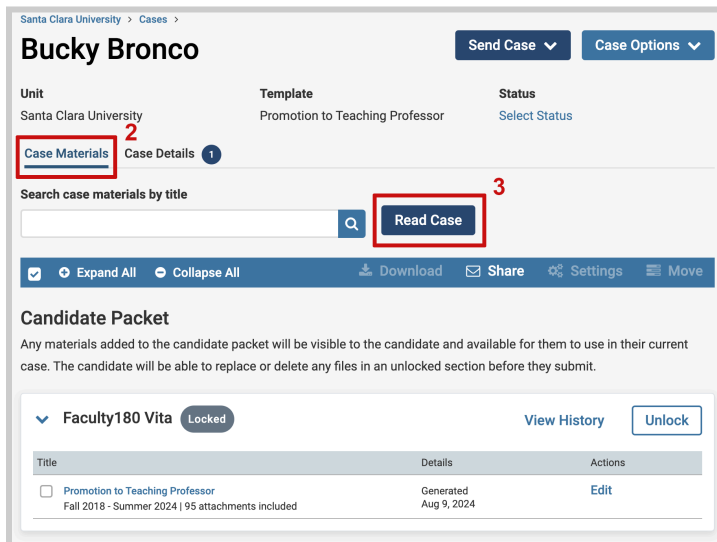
Santa Clara University > Cases >

Bucky Bronco

Send Case

Case Options

Unit
Santa Clara University

Template
Promotion to Teaching Professor

Status
Select Status

2

Case Materials

Case Details 1

Search case materials by title

3

Read Case

Expand All

Collapse All

Download

Share

Settings

Move

Candidate Packet

Any materials added to the candidate packet will be visible to the candidate and available for them to use in their current case. The candidate will be able to replace or delete any files in an unlocked section before they submit.

Faculty180 Vita Locked

View History

Unlock

| Title | Details | Actions |
|---|---|---|
| Promotion to Teaching Professor Fall 2018 - Summer 2024 \| 95 attachments included | Generated Aug 9, 2024 | Edit |